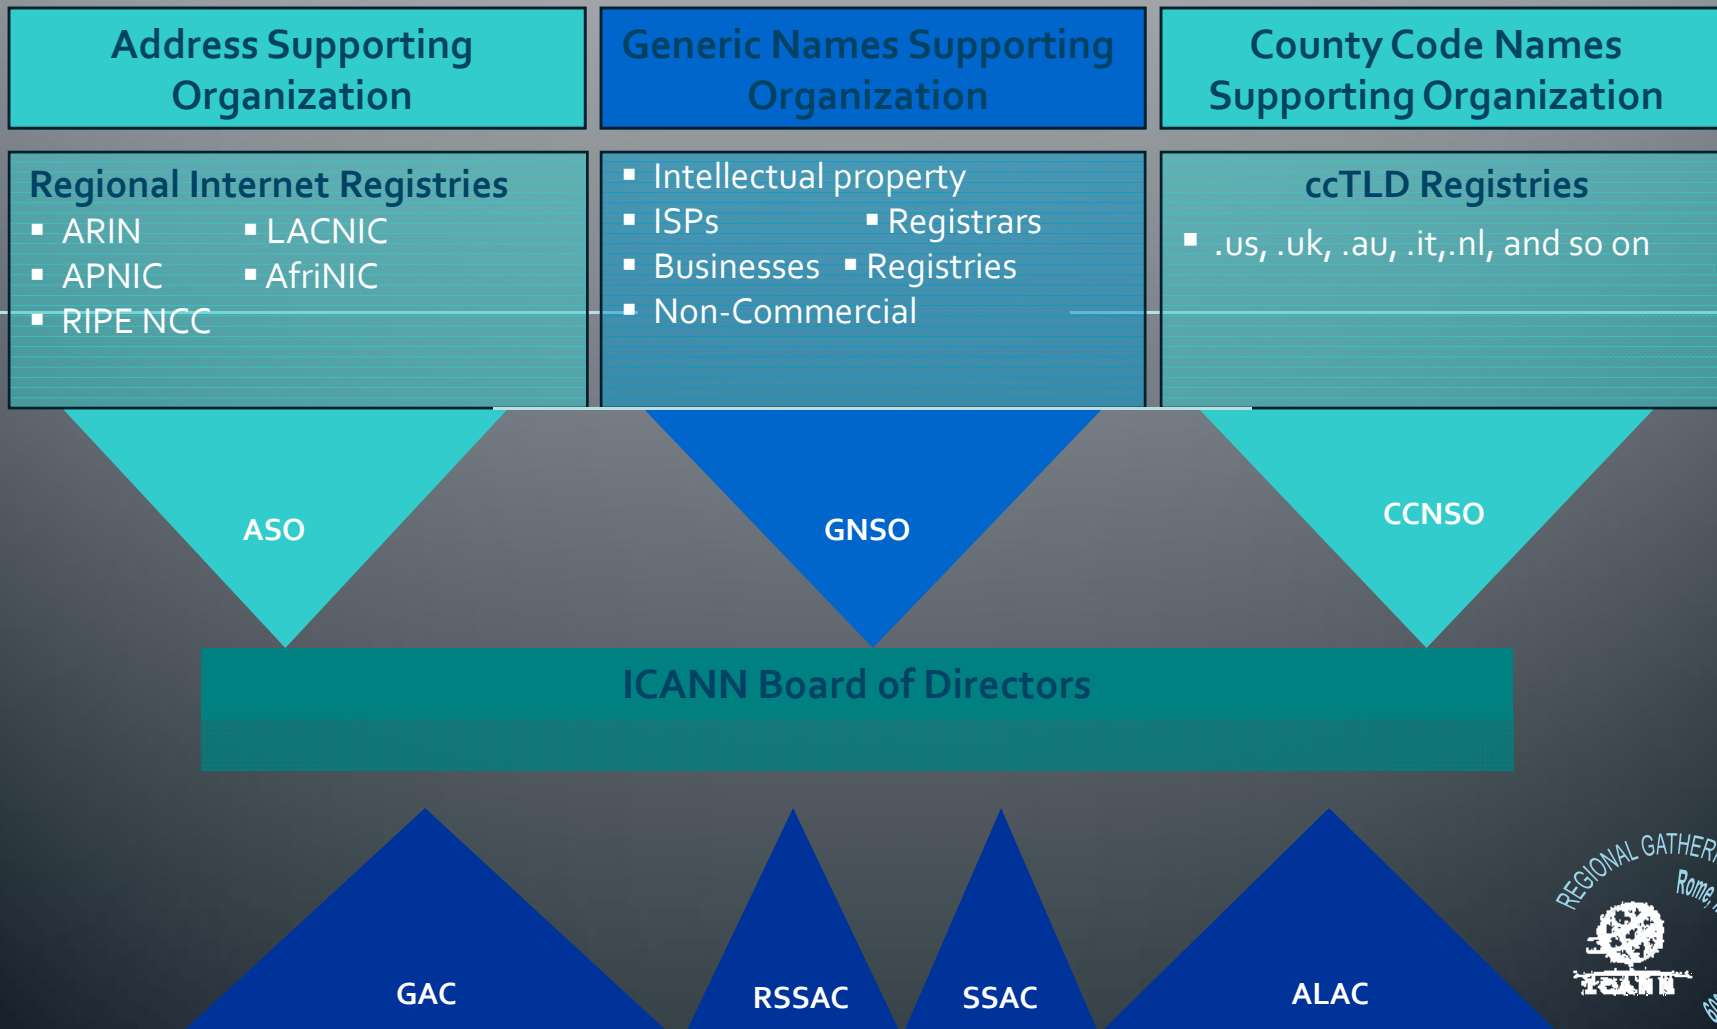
Address Supporting Organization

Generic Names Supporting Organization

County Code Names Supporting Organization

Regional Internet Registries
- ARIN
- LACNIC
- APNIC
- AfriNIC
- RIPE NCC

- Intellectual property
- ISPs
- Registrars
- Businesses
- Registries
- Non-Commercial

ccTLD Registries
- .us, .uk, .au, .it,.nl, and so on

ASO

GNSO

CCNSO

ICANN Board of Directors

GAC

RSSAC

SSAC

ALAC

REGIONAL GATHER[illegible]
Rome, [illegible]
ICANN